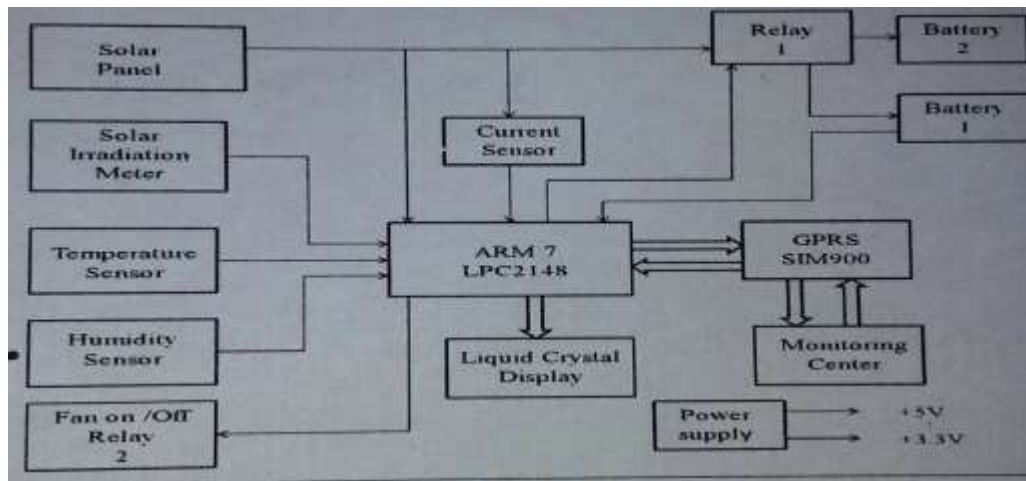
Solar Panel

Relay 1

Battery 2

Battery 1

Solar Irradiation Meter

Current Sensor

Temperature Sensor

ARM 7 LPC2148

GPRS SIM900

Humidity Sensor

Liquid Crystal Display

Monitoring Center

Fan on /Off Relay 2

Power supply

+5V

+3.3V